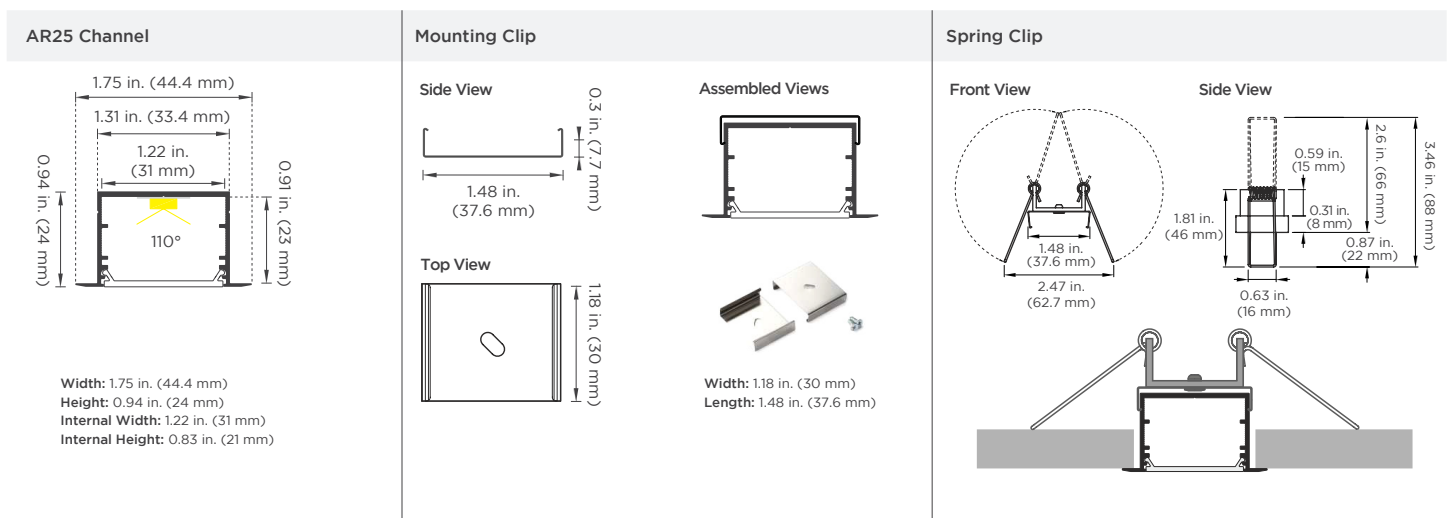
AR25 Channel

1.75 in. (44.4 mm)
1.31 in. (33.4 mm)
1.22 in. (31 mm)
0.94 in. (24 mm)
0.91 in. (23 mm)
110°

Width: 1.75 in. (44.4 mm)
Height: 0.94 in. (24 mm)
Internal Width: 1.22 in. (31 mm)
Internal Height: 0.83 in. (21 mm)

Mounting Clip

Side View
0.3 in. (7.7 mm)
1.48 in. (37.6 mm)

Assembled Views

Top View
1.18 in. (30 mm)

Width: 1.18 in. (30 mm)
Length: 1.48 in. (37.6 mm)

Spring Clip

Front View
1.48 in. (37.6 mm)
2.47 in. (62.7 mm)

Side View
0.59 in. (15 mm)
2.6 in. (66 mm)
3.46 in. (88 mm)
1.81 in. (46 mm)
0.31 in. (8 mm)
0.87 in. (22 mm)
0.63 in. (16 mm)